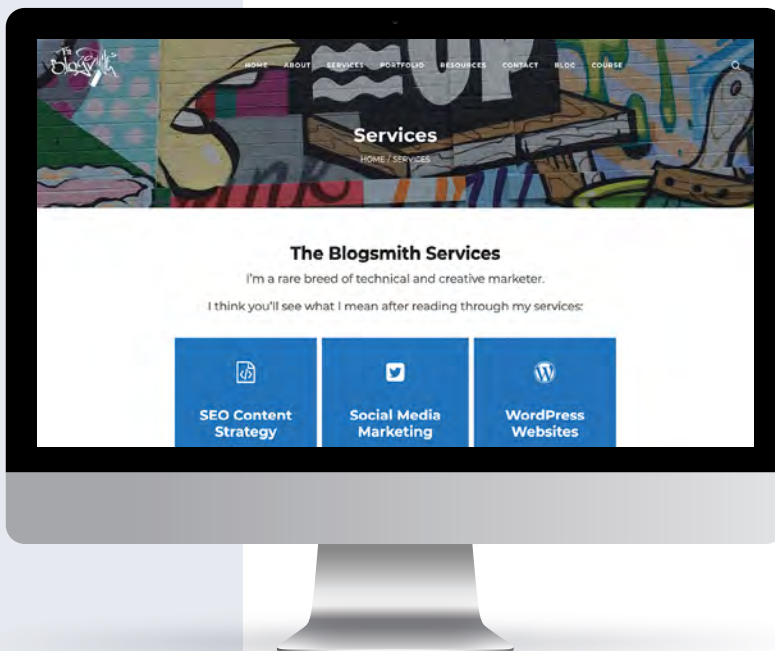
The Blogsmith

HOME ABOUT SERVICES PORTFOLIO RESOURCES CONTACT BLOG COURSE

Services

HOME / SERVICES

The Blogsmith Services

I'm a rare breed of technical and creative marketer.

I think you'll see what I mean after reading through my services:

SEO Content Strategy

Social Media Marketing

WordPress Websites